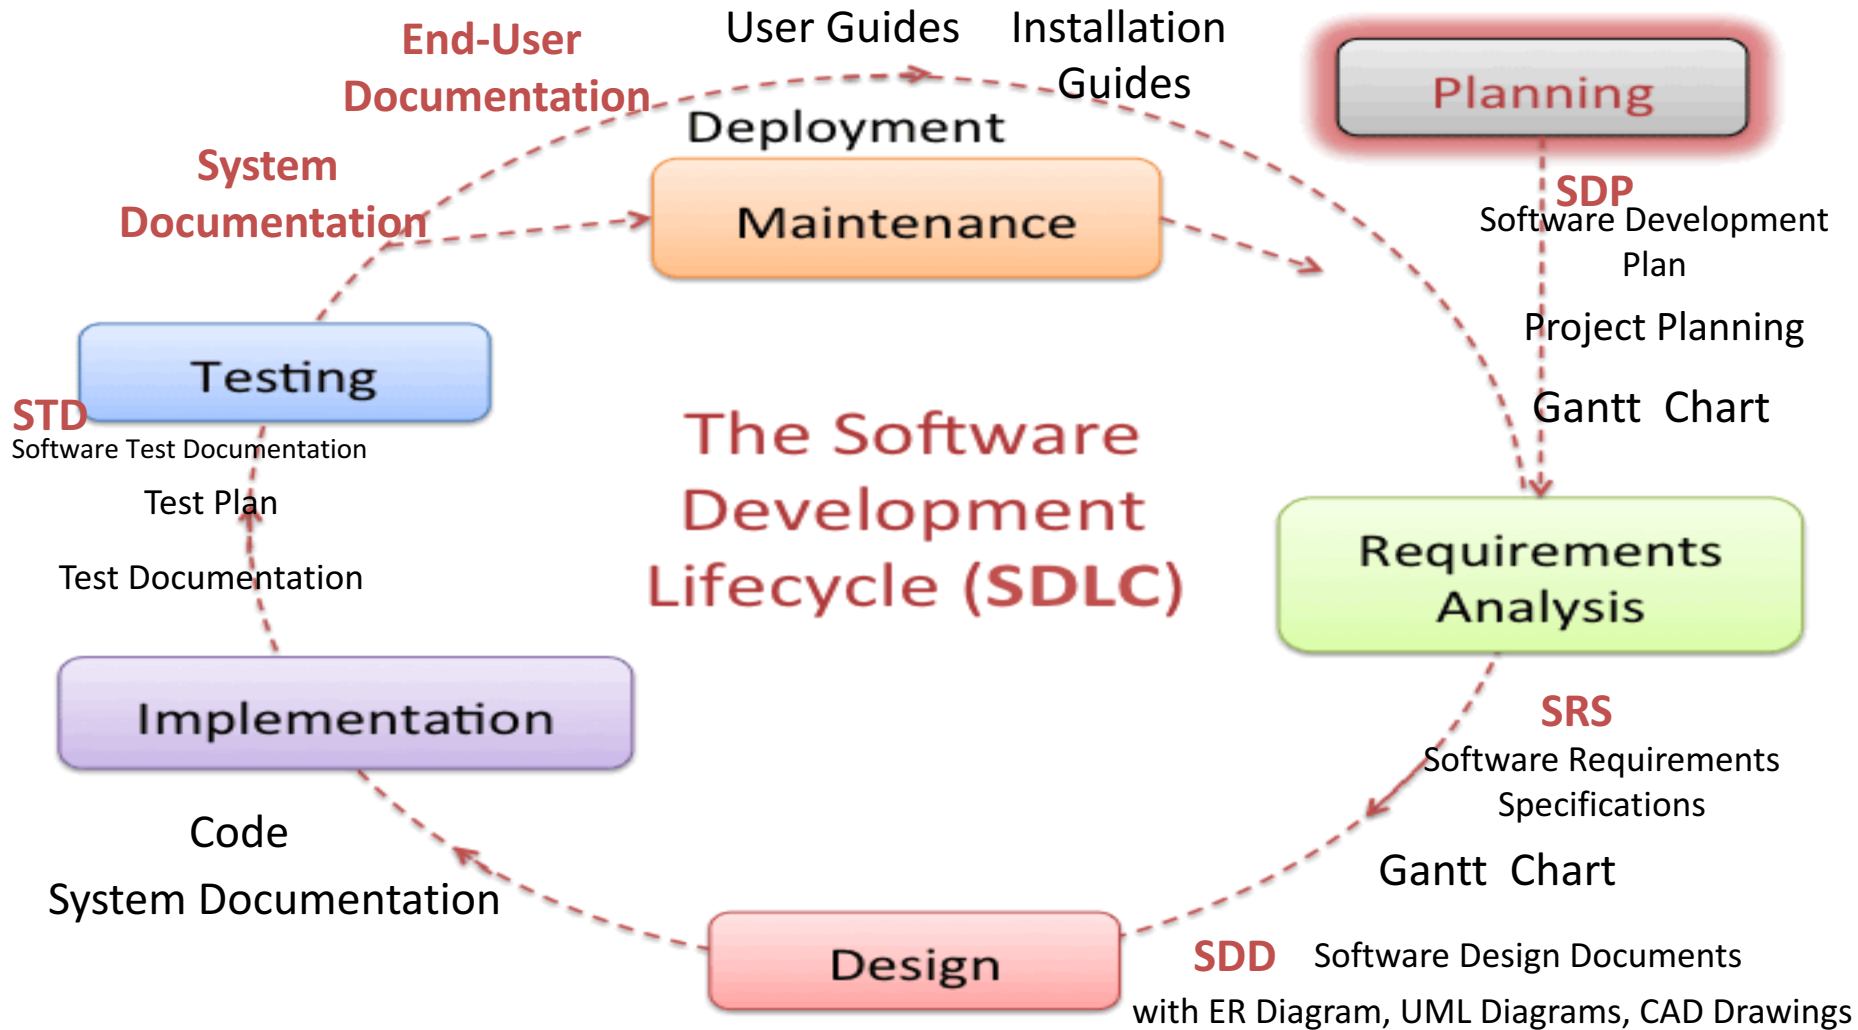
End-User Documentation

User Guides

Installation Guides

Planning

Deployment

System Documentation

Maintenance

SDP
Software Development Plan

Project Planning

Gantt Chart

Testing

STD
Software Test Documentation

Test Plan

Test Documentation

The Software Development Lifecycle (SDLC)

Requirements Analysis

Implementation

SRS
Software Requirements Specifications

Gantt Chart

Code

System Documentation

Design

SDD Software Design Documents
with ER Diagram, UML Diagrams, CAD Drawings